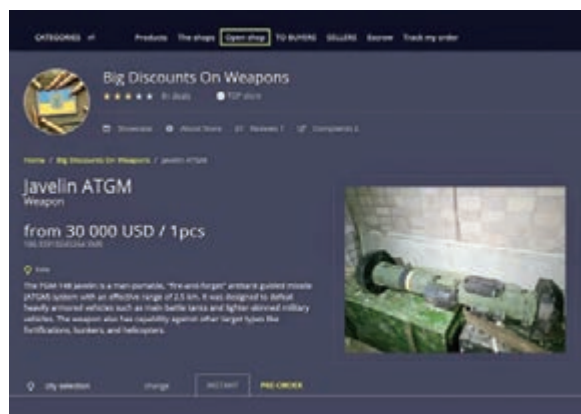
CATEGORIES Products The shops Open shop TO BUYERS SELLERS Escrow Track my order

Big Discounts On Weapons

★★★★★ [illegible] TOP store

Showcase About Store Reviews 7 Complaints 0

Home / Big Discounts On Weapons / Javelin ATGM

Javelin ATGM

Weapon

from 30 000 USD / 1pcs

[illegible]

Kiev

The FGM-148 Javelin is a man-portable, "fire-and-forget" antitank guided missile (ATGM) system with an effective range of 2.5 km. It was designed to defeat heavily armored vehicles such as main battle tanks and lighter skinned military vehicles. The weapon also has capability against other target types like fortifications, bunkers, and helicopters.

city selection change INSTANT PRE-ORDER